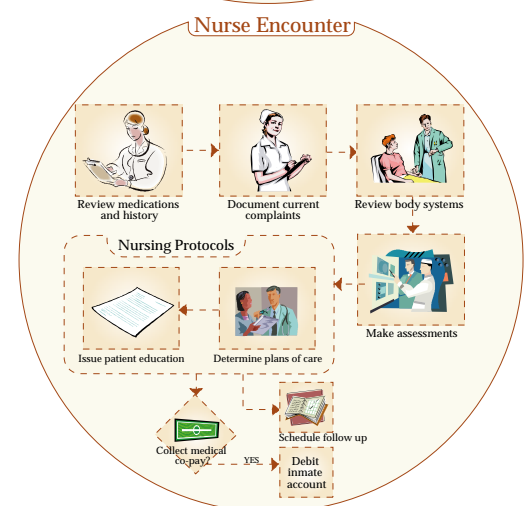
Nurse Encounter

Review medications and history

Document current complaints

Review body systems

Nursing Protocols

Make assessments

Issue patient education

Determine plans of care

Schedule follow up

Collect medical co-pay?

YES

Debit inmate account